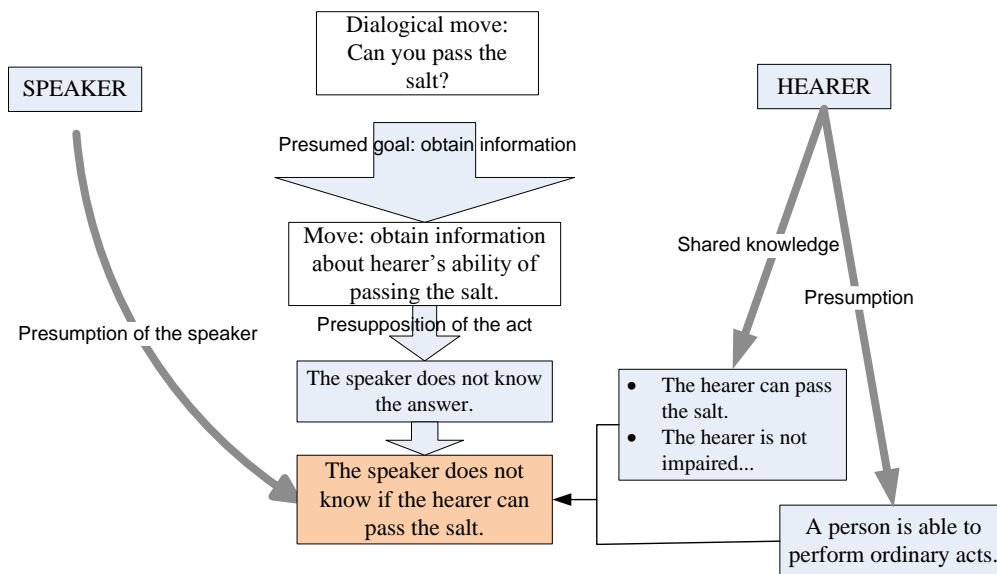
Dialogical move: Can you pass the salt?

SPEAKER

HEARER

Presumed goal: obtain information

Move: obtain information about hearer's ability of passing the salt.

Shared knowledge

Presumption

Presupposition of the act

Presumption of the speaker

The speaker does not know the answer.

- The hearer can pass the salt.
- The hearer is not impaired...

The speaker does not know if the hearer can pass the salt.

A person is able to perform ordinary acts.